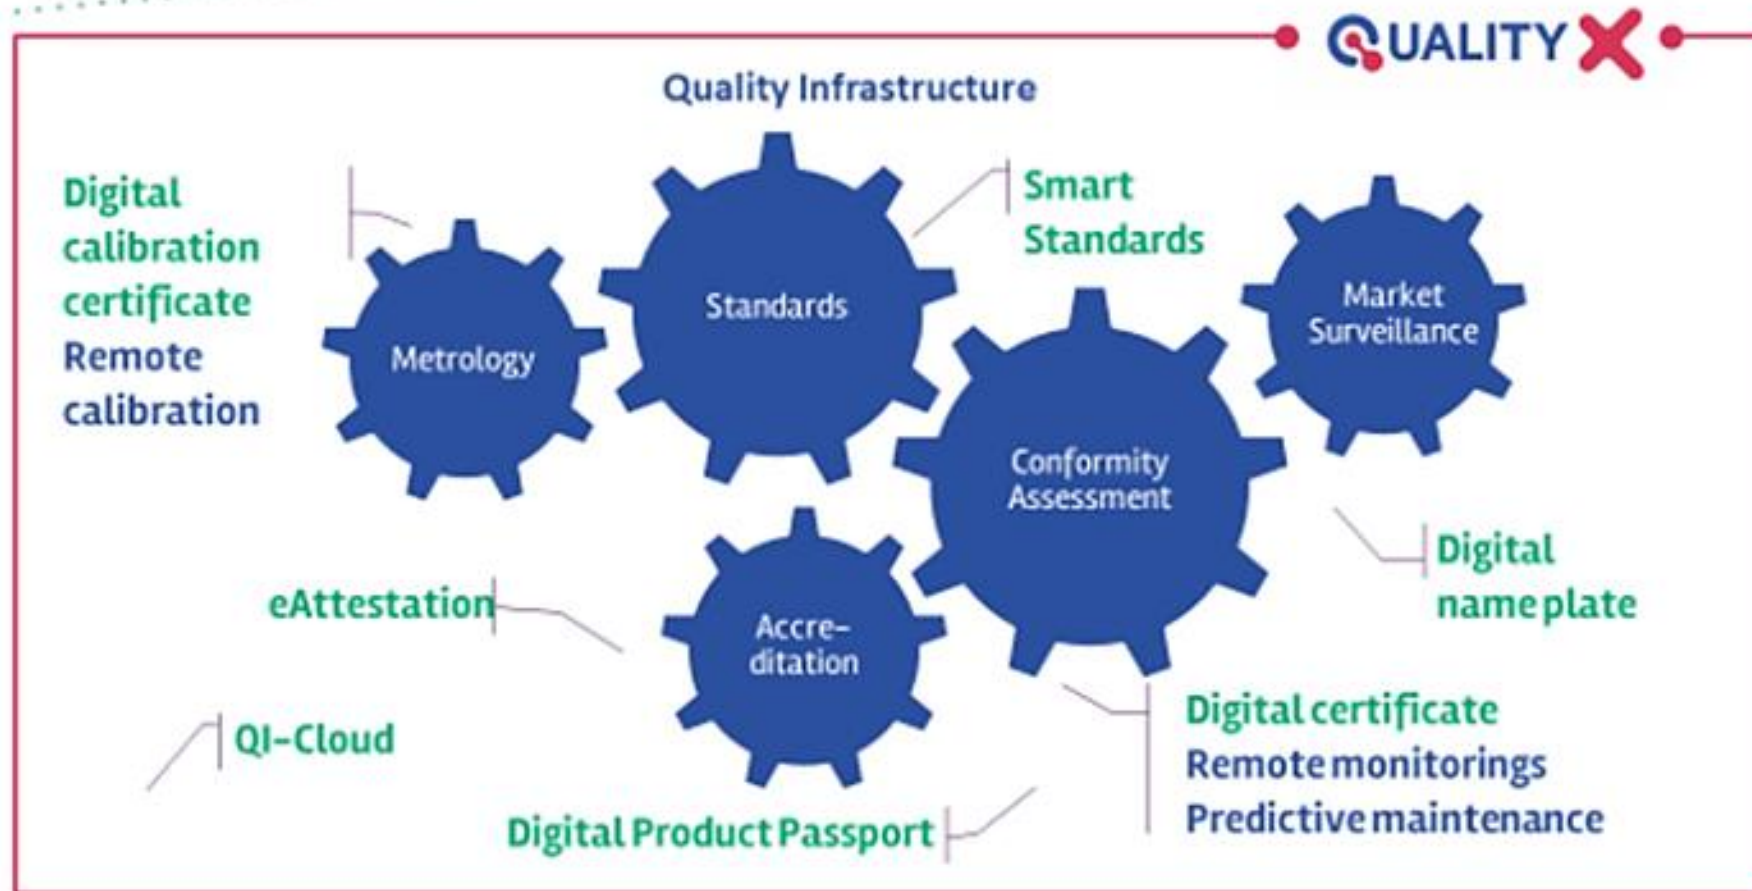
QUALITY X

Quality Infrastructure

Digital calibration certificate
Remote calibration

Metrology

Standards

Smart Standards

Market Surveillance

Conformity Assessment

Digital name plate

eAttestation

Accreditation

QI-Cloud

Digital certificate
Remote monitorings
Predictive maintenance

Digital Product Passport